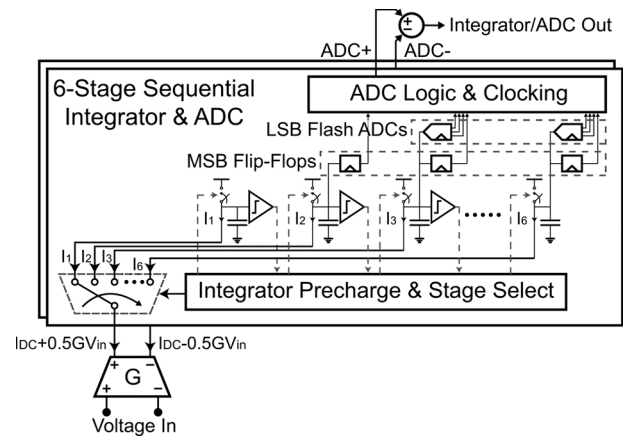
$\pm$ Integrator/ADC Out

ADC+ ADC-

6-Stage Sequential Integrator & ADC

ADC Logic & Clocking

LSB Flash ADCs

MSB Flip-Flops

$I_1$ $I_2$ $I_3$ ..... $I_6$

$I_1$ $I_2$ $I_3$ .... $I_6$

Integrator Precharge & Stage Select

$I_{DC}+0.5GV_{in}$ $I_{DC}-0.5GV_{in}$

+ −

G

+ −

Voltage In